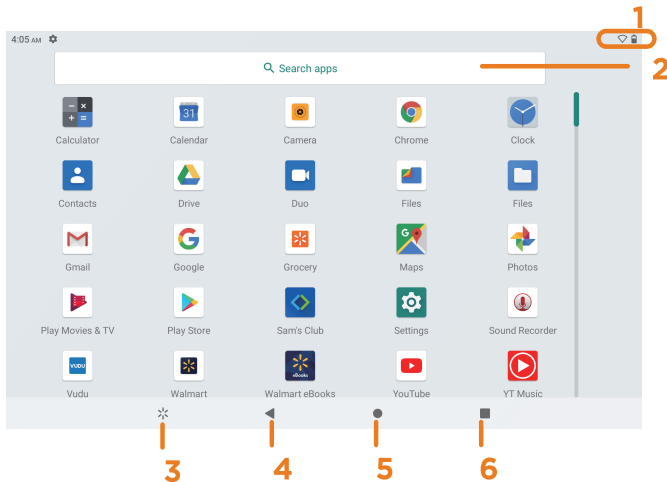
4:05 AM

1

Search apps

2

Calculator
Calendar
Camera
Chrome
Clock
Contacts
Drive
Duo
Files
Files
Gmail
Google
Grocery
Maps
Photos
Play Movies & TV
Play Store
Sam's Club
Settings
Sound Recorder
Vudu
Walmart
Walmart eBooks
YouTube
YT Music

3
4
5
6